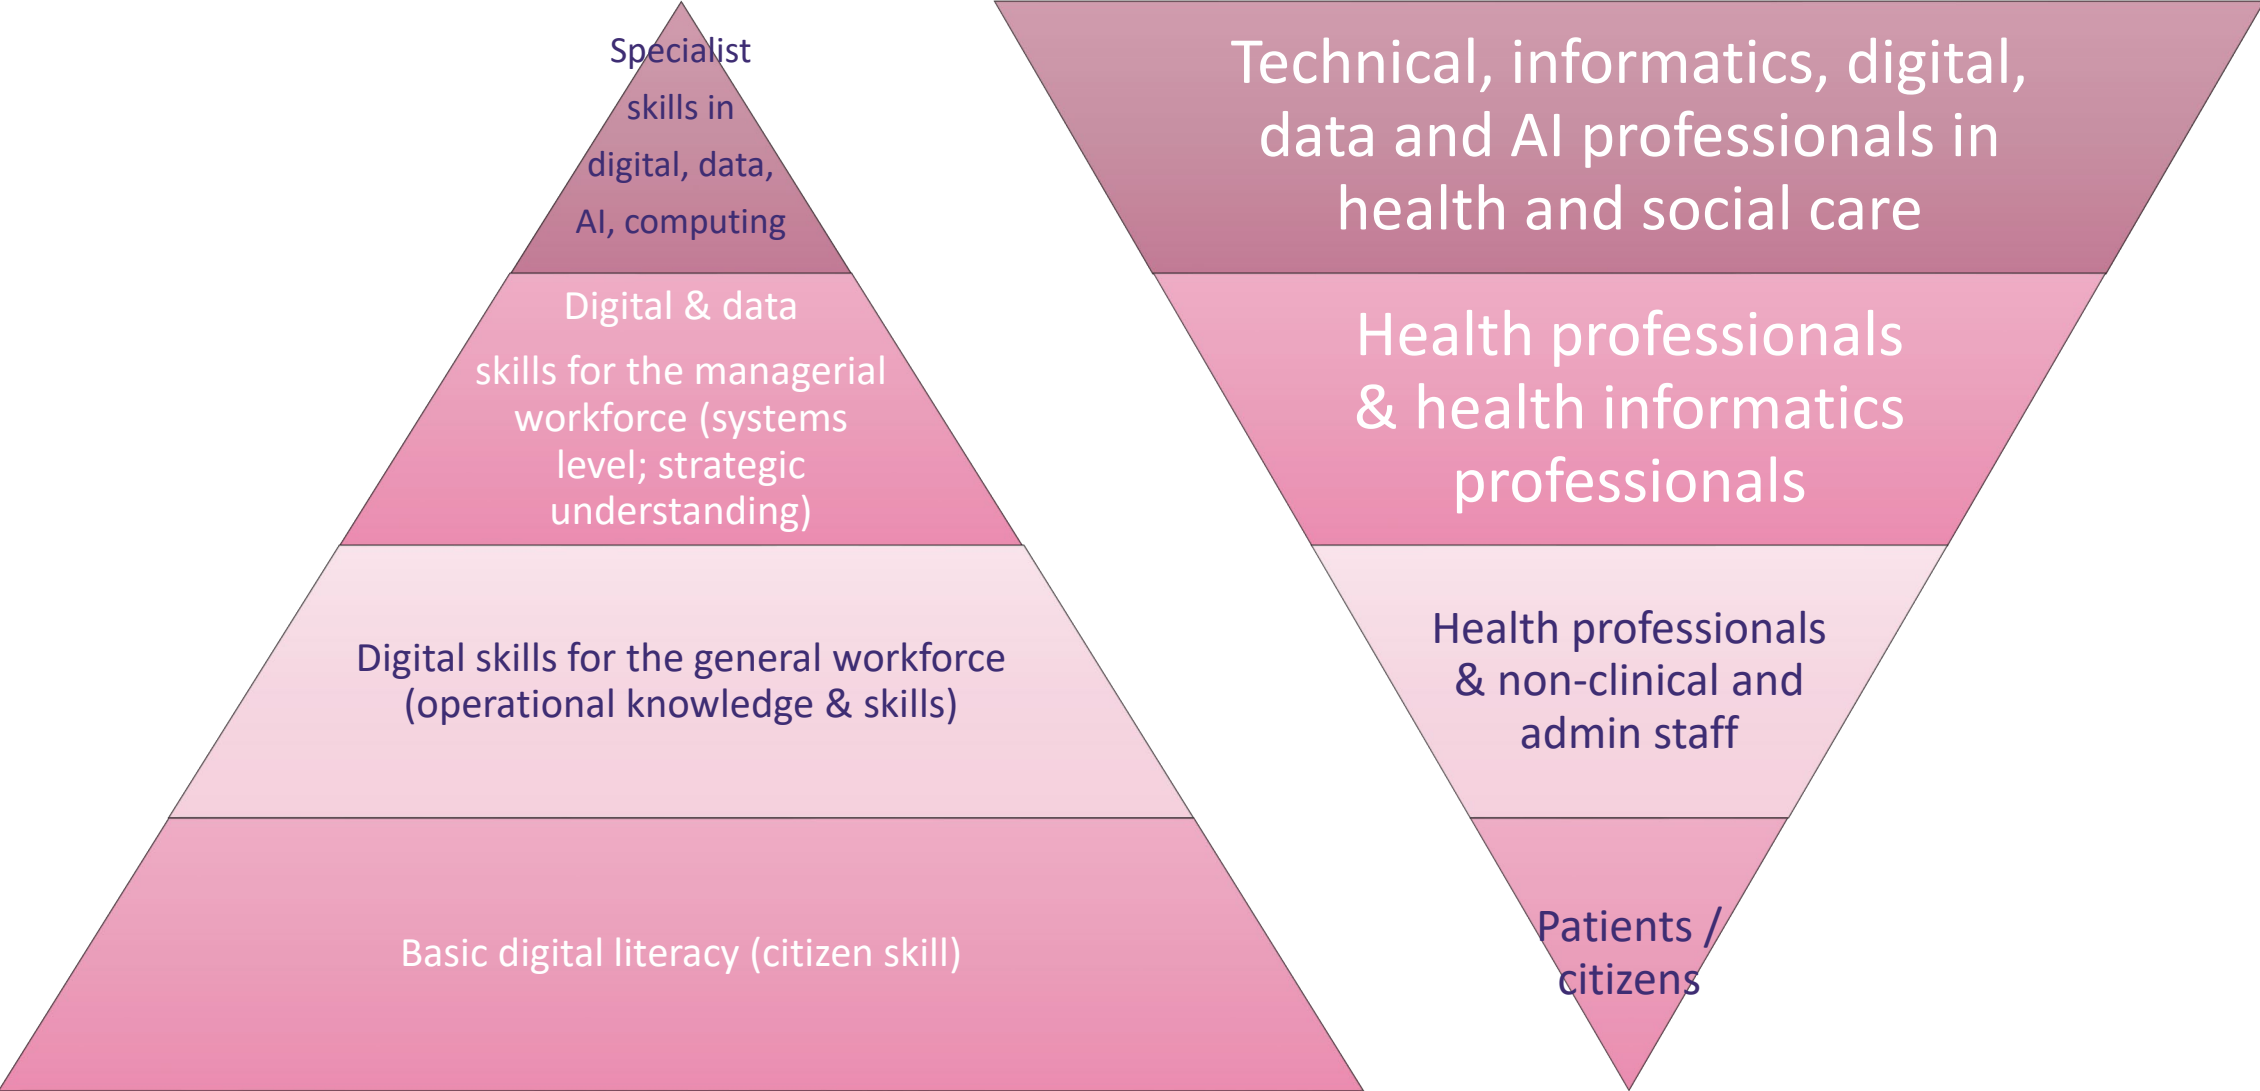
Specialist skills in digital, data, AI, computing

Digital & data

skills for the managerial workforce (systems level; strategic understanding)

Digital skills for the general workforce (operational knowledge & skills)

Basic digital literacy (citizen skill)

Technical, informatics, digital, data and AI professionals in health and social care

Health professionals & health informatics professionals

Health professionals & non-clinical and admin staff

Patients / citizens